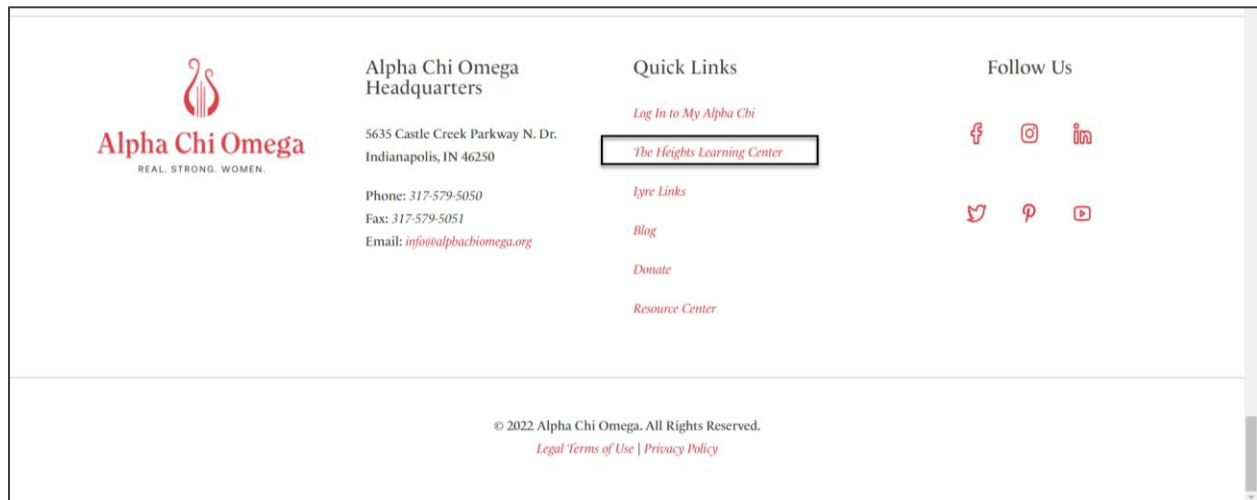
Alpha Chi Omega
REAL. STRONG. WOMEN.

Alpha Chi Omega Headquarters

5635 Castle Creek Parkway N. Dr.
Indianapolis, IN 46250

Phone: 317-579-5050
Fax: 317-579-5051
Email: info@alphachiomega.org

Quick Links

Log In to My Alpha Chi
The Heights Learning Center
Lyre Links
Blog
Donate
Resource Center

Follow Us

© 2022 Alpha Chi Omega. All Rights Reserved.
Legal Terms of Use | Privacy Policy